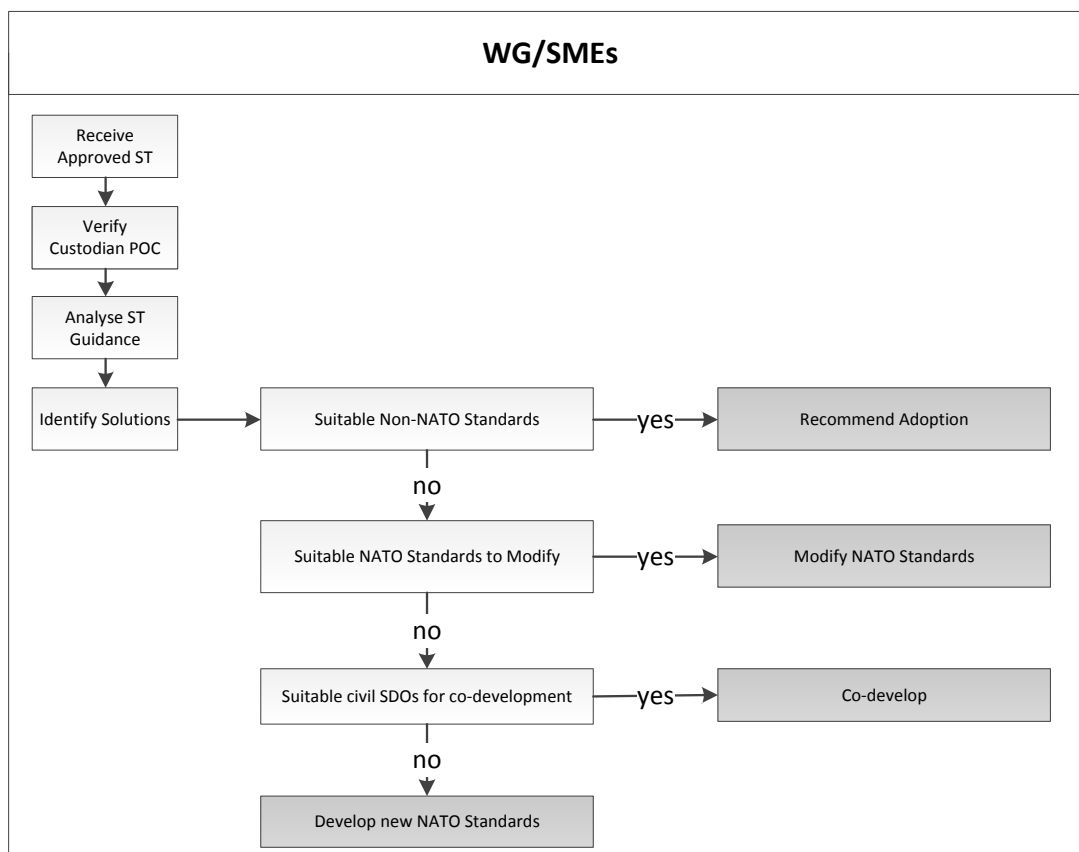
WG/SMEs

Receive Approved ST

Verify Custodian POC

Analyse ST Guidance

Identify Solutions

Suitable Non-NATO Standards

yes

Recommend Adoption

no

Suitable NATO Standards to Modify

yes

Modify NATO Standards

no

Suitable civil SDOs for co-development

yes

Co-develop

no

Develop new NATO Standards